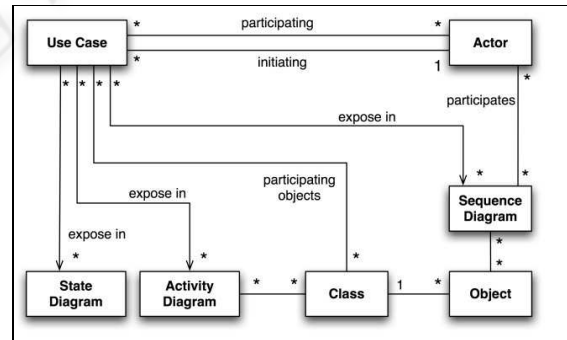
Use Case

participating

initiating

Actor

participates

expose in

expose in

participating objects

expose in

Sequence Diagram

State Diagram

Activity Diagram

Class

Object

*
*
*
1
*
*
*
*
*
*
*
*
*
*
*
*
*
*
1
*